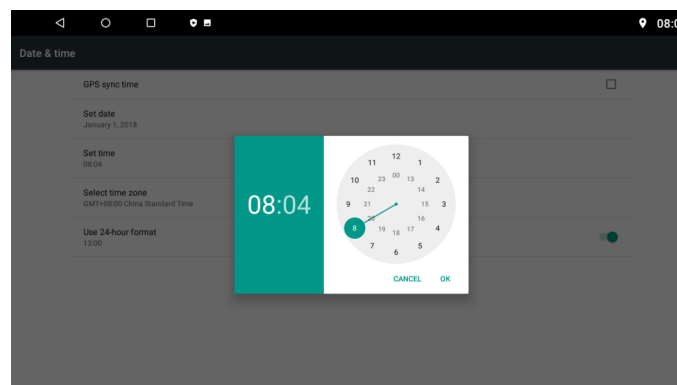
08:0

Date & time

GPS sync time

Set date
January 1, 2018

Set time
08:04

Select time zone
GMT+08:00 China Standard Time

Use 24-hour format
13:00

08:04

12
11 1
23 00 13
10 2
22 14
9 21 15 3
20 16
8 19 18 17 4
7 5
6

CANCEL OK